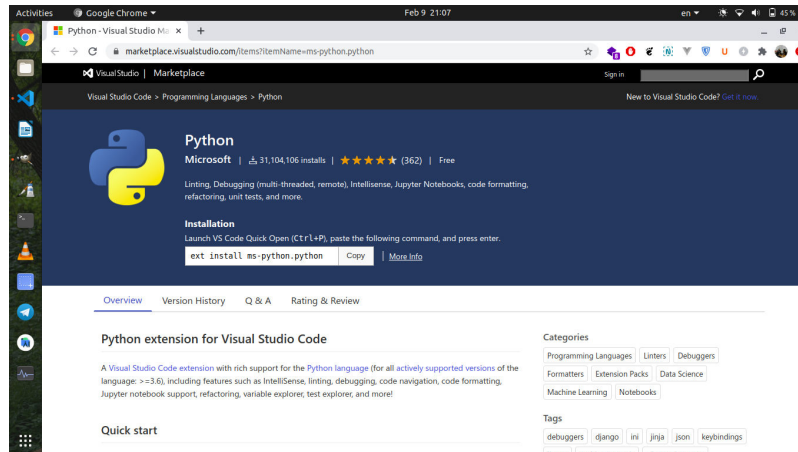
Activities Google Chrome ▾ Feb 9 21:07 en ▾ 45 %

Python - Visual Studio Ma ×  +

marketplace.visualstudio.com/items?itemName=ms-python.python

Visual Studio | Marketplace

Sign in

Visual Studio Code > Programming Languages > Python

New to Visual Studio Code? Get it now.

Python

Microsoft | 31,104,106 installs | ★★★★★ (362) | Free

Linting, Debugging (multi-threaded, remote), Intellisense, Jupyter Notebooks, code formatting, refactoring, unit tests, and more.

Installation

Launch VS Code Quick Open (Ctrl+P), paste the following command, and press enter.

ext install ms-python.python Copy More Info

Overview Version History Q & A Rating & Review

Python extension for Visual Studio Code

A Visual Studio Code extension with rich support for the Python language (for all actively supported versions of the language: >=3.6), including features such as IntelliSense, linting, debugging, code navigation, code formatting, Jupyter notebook support, refactoring, variable explorer, test explorer, and more!

Quick start

Categories

Programming Languages Linters Debuggers Formatters Extension Packs Data Science Machine Learning Notebooks

Tags

debuggers django ini jinja json keybindings